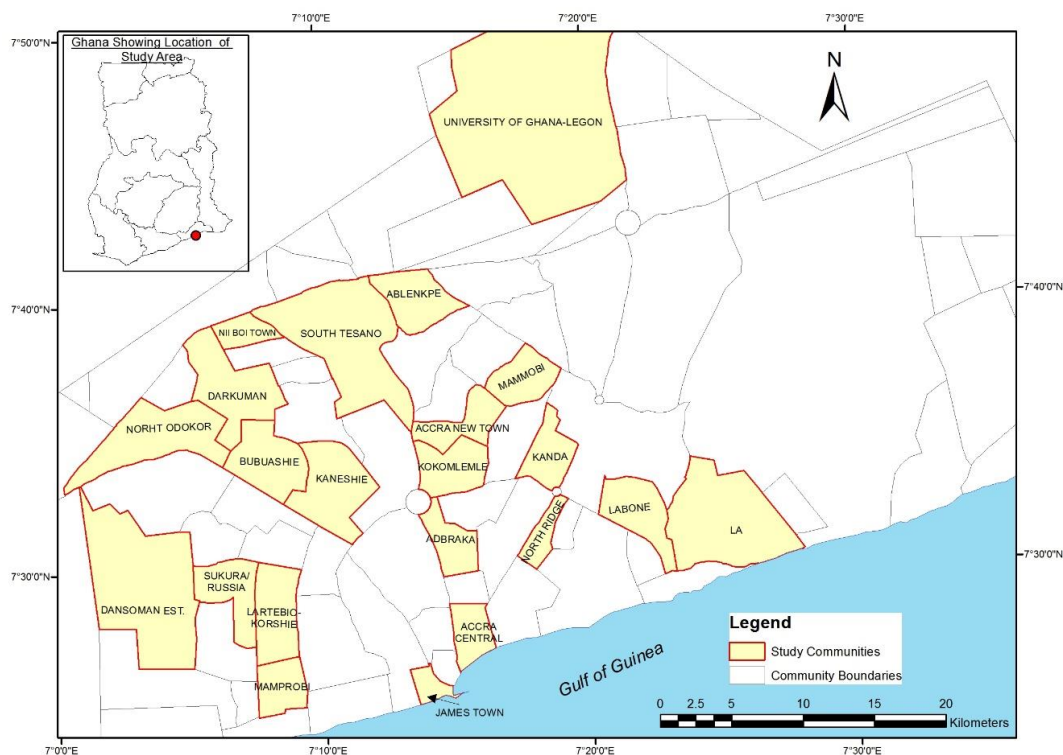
7°10'0"E
7°20'0"E
7°30'0"E

7°50'0"N

Ghana Showing Location of Study Area

N

UNIVERSITY OF GHANA-LEGON

7°40'0"N
7°40'0"N

ABLENKPE
NII BOI TOWN
SOUTH TESANO
DARKUMAN
MAMMOBI
NORHT ODOKOR
ACCRA NEW TOWN
BUBUASHIE
KOKOMLEMLE
KANESHIE
KANDA
LABONE
NORTH RIDGE
LA
ADBRAKA

7°30'0"N
7°30'0"N

SUKURA/ RUSSIA
DANSOMAN EST.
LARTEBIO-KORSHIE
ACCRA CENTRAL
MAMPROBI
JAMES TOWN

Gulf of Guinea

Legend
Study Communities
Community Boundaries

0 2.5 5 10 15 20
Kilometers

7°0'0"E
7°10'0"E
7°20'0"E
7°30'0"E